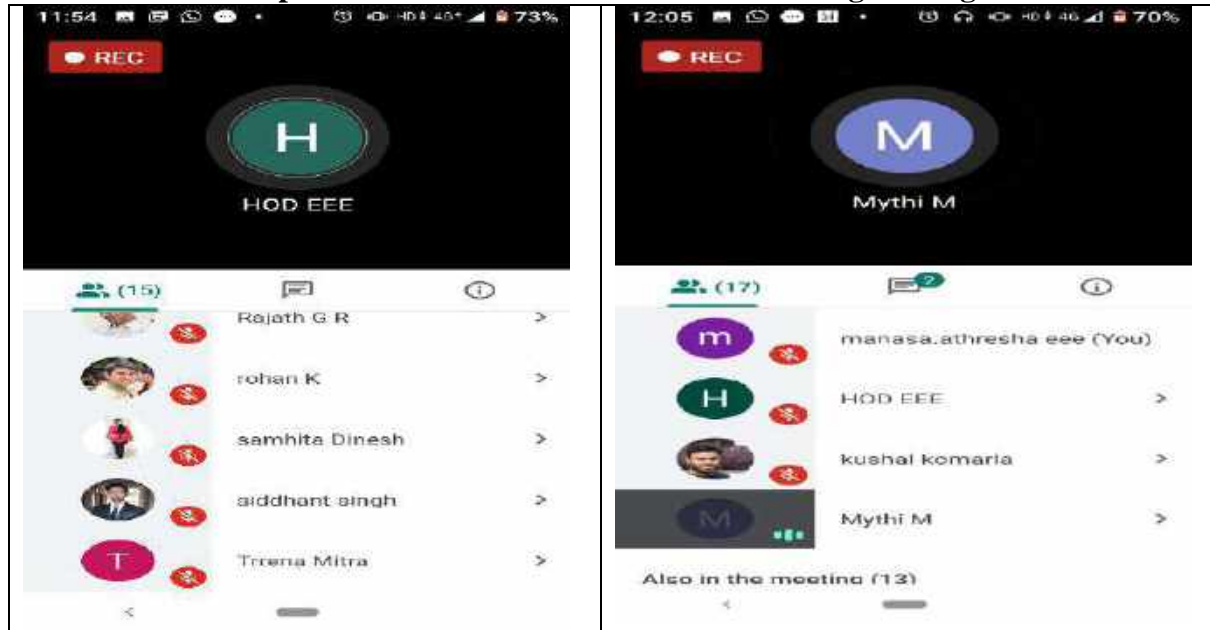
11:54 73%
REC
H
HOD EEE
(15)
Rajath G R >
rohan K >
samhita Dinesh >
siddhant singh >
T Trrena Mitra >

12:05 70%
REC
M
Mythi M
(17)
2
m manasa.athresha eee (You)
H HOD EEE >
kushal komaria >
M Mythi M >
Also in the meeting (13)